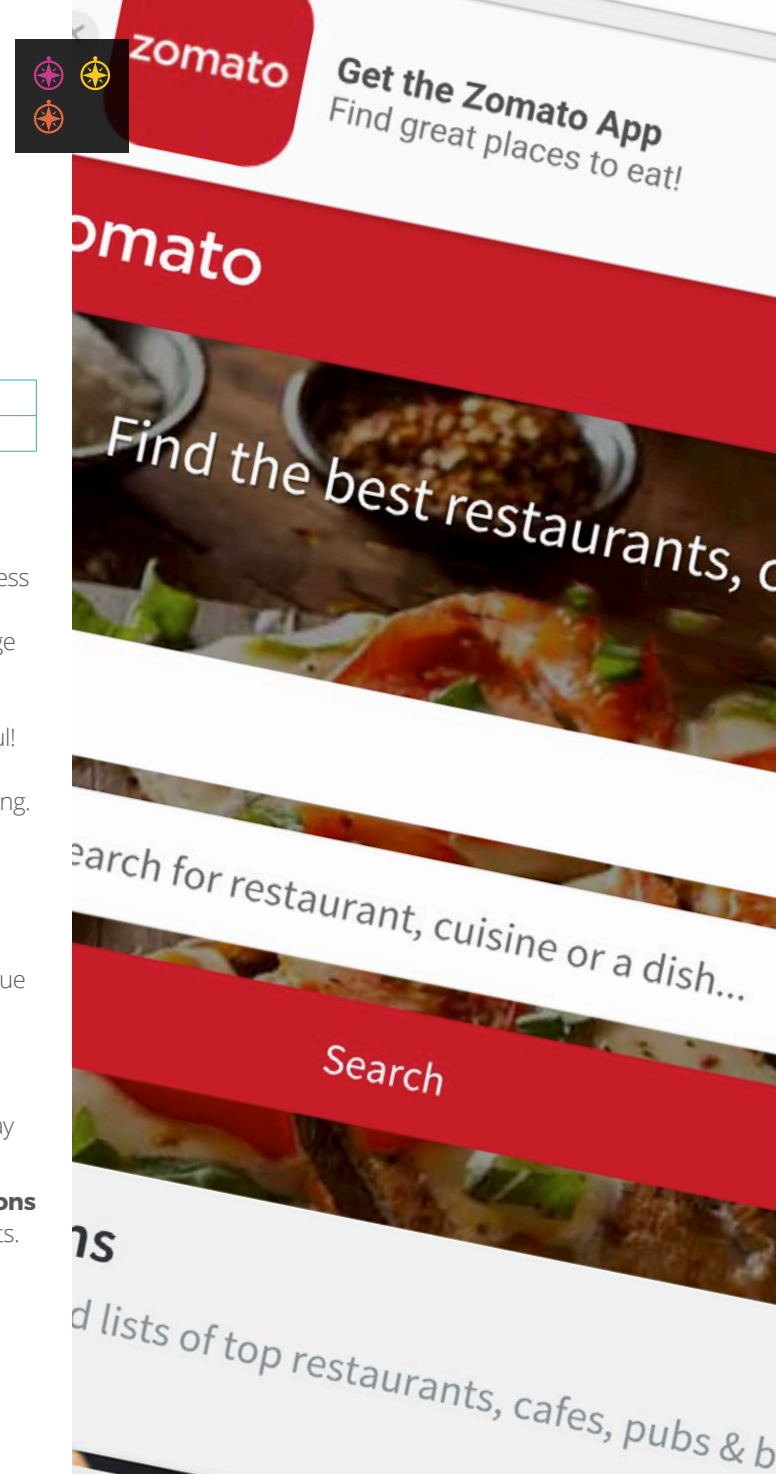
zomato

Get the Zomato App
Find great places to eat!

omato

Find the best restaurants, c

earch for restaurant, cuisine or a dish...

Search

ns

d lists of top restaurants, cafes, pubs & b

ess

ge

ul!

ng.

ue

ay

ons

ts.